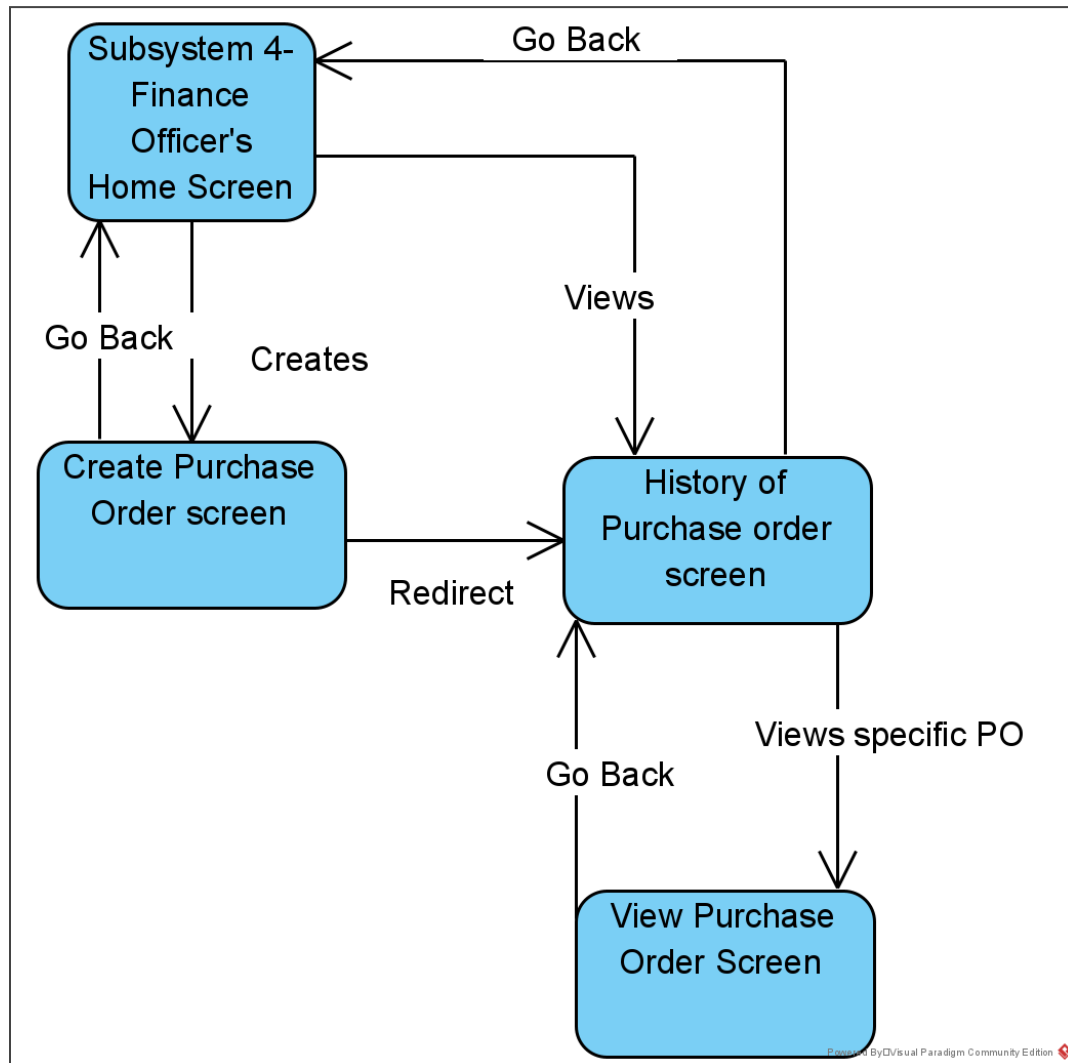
Subsystem 4- Finance Officer's Home Screen

Go Back

Views

Go Back

Creates

Create Purchase Order screen

History of Purchase order screen

Redirect

Views specific PO

Go Back

View Purchase Order Screen

Powered By Visual Paradigm Community Edition